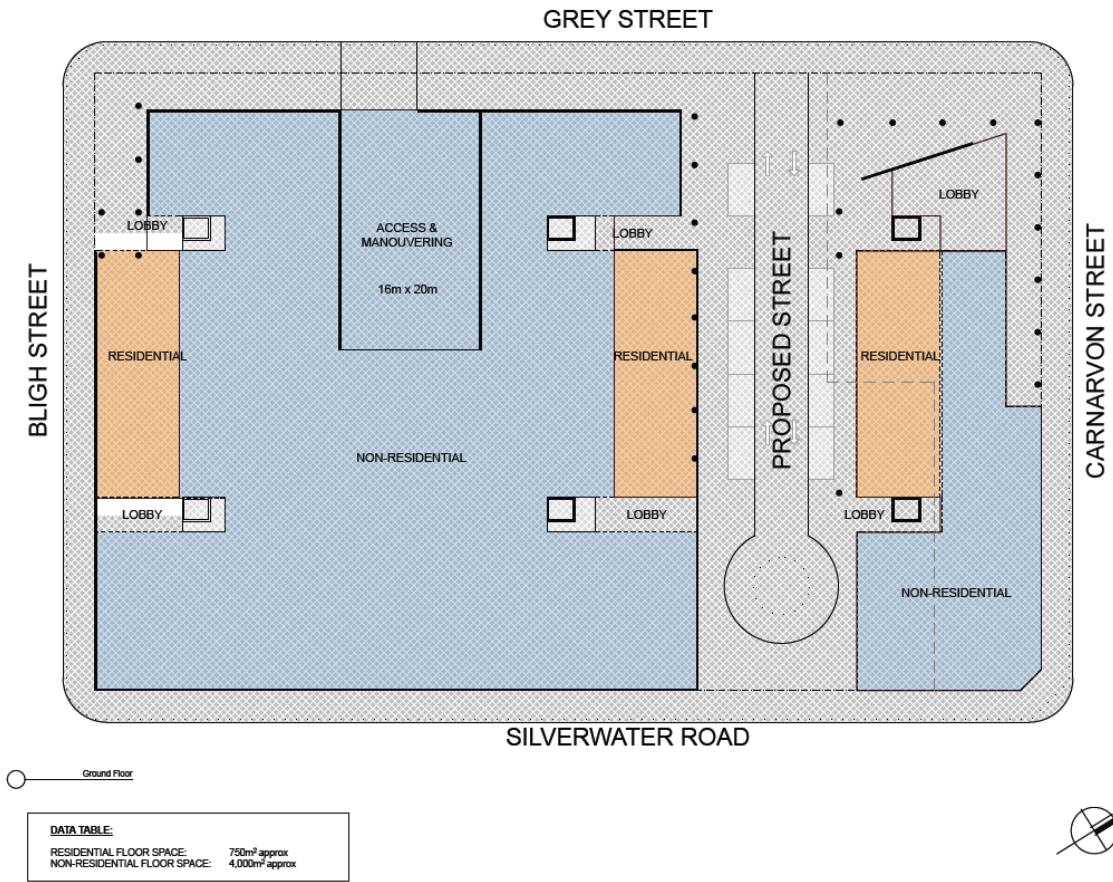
GREY STREET

BLIGH STREET

LOBBY

ACCESS & MANOUVERING

16m x 20m

LOBBY

LOBBY

RESIDENTIAL

RESIDENTIAL

PROPOSED STREET

RESIDENTIAL

CARNARVON STREET

NON-RESIDENTIAL

LOBBY

LOBBY

LOBBY

NON-RESIDENTIAL

SILVERWATER ROAD

Ground Floor

DATA TABLE:

RESIDENTIAL FLOOR SPACE: 750m² approx
NON-RESIDENTIAL FLOOR SPACE: 4,000m² approx